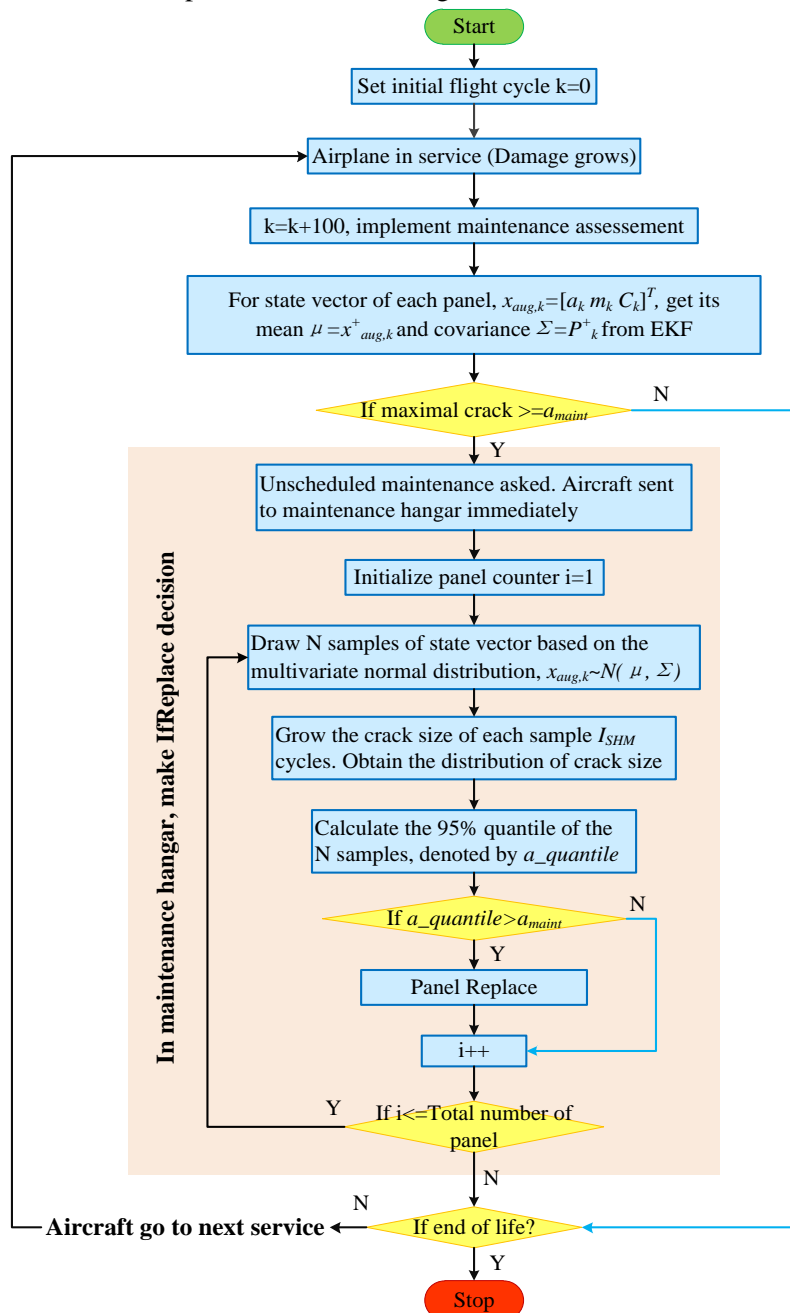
Start

Set initial flight cycle k=0

Airplane in service (Damage grows)

k=k+100, implement maintenance assessement

For state vector of each panel, $x_{aug,k}=[a_k\ m_k\ C_k]^T$, get its mean $\mu=x^+_{aug,k}$ and covariance $\Sigma=P^+_k$ from EKF

If maximal crack >=$a_{maint}$

N

Y

In maintenance hangar, make IfReplace decision

Unscheduled maintenance asked. Aircraft sent to maintenance hangar immediately

Initialize panel counter i=1

Draw N samples of state vector based on the multivariate normal distribution, $x_{aug,k}\sim N(\mu, \Sigma)$

Grow the crack size of each sample $I_{SHM}$ cycles. Obtain the distribution of crack size

Calculate the 95% quantile of the N samples, denoted by *a_quantile*

If *a_quantile*>$a_{maint}$

N

Y

Panel Replace

i++

Y

If i<=Total number of panel

N

N

Aircraft go to next service

If end of life?

Y

Stop